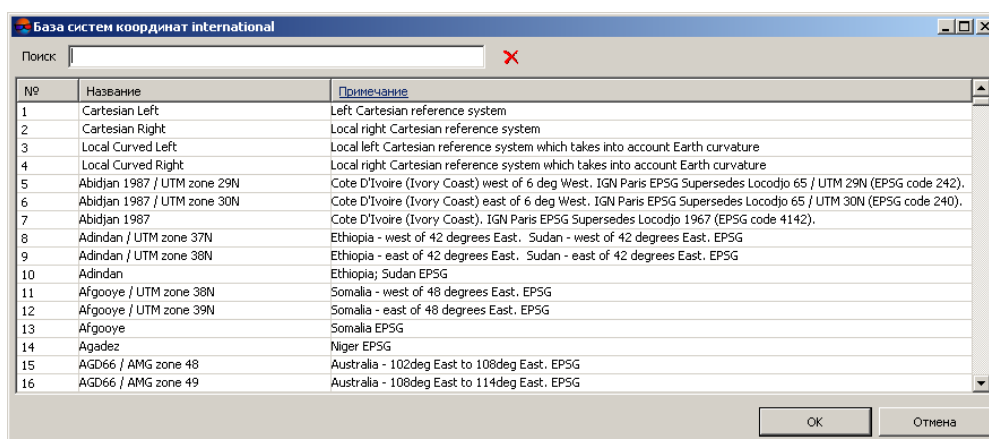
База систем координат international

Поиск

| № | Название | Примечание |
|---|---|---|
| 1 | Cartesian Left | Left Cartesian reference system |
| 2 | Cartesian Right | Local right Cartesian reference system |
| 3 | Local Curved Left | Local left Cartesian reference system which takes into account Earth curvature |
| 4 | Local Curved Right | Local right Cartesian reference system which takes into account Earth curvature |
| 5 | Abidjan 1987 / UTM zone 29N | Cote D'Ivoire (Ivory Coast) west of 6 deg West. IGN Paris EPSG Supersedes Locodjo 65 / UTM 29N (EPSG code 242). |
| 6 | Abidjan 1987 / UTM zone 30N | Cote D'Ivoire (Ivory Coast) east of 6 deg West. IGN Paris EPSG Supersedes Locodjo 65 / UTM 30N (EPSG code 240). |
| 7 | Abidjan 1987 | Cote D'Ivoire (Ivory Coast). IGN Paris EPSG Supersedes Locodjo 1967 (EPSG code 4142). |
| 8 | Adindan / UTM zone 37N | Ethiopia - west of 42 degrees East. Sudan - west of 42 degrees East. EPSG |
| 9 | Adindan / UTM zone 38N | Ethiopia - east of 42 degrees East. Sudan - east of 42 degrees East. EPSG |
| 10 | Adindan | Ethiopia; Sudan EPSG |
| 11 | Afgooye / UTM zone 38N | Somalia - west of 48 degrees East. EPSG |
| 12 | Afgooye / UTM zone 39N | Somalia - east of 48 degrees East. EPSG |
| 13 | Afgooye | Somalia EPSG |
| 14 | Agadez | Niger EPSG |
| 15 | AGD66 / AMG zone 48 | Australia - 102deg East to 108deg East. EPSG |
| 16 | AGD66 / AMG zone 49 | Australia - 108deg East to 114deg East. EPSG |

OK

Отмена